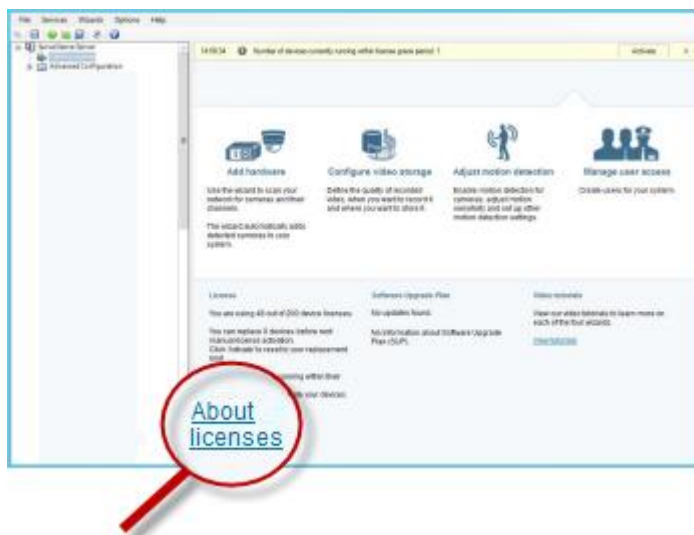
File Services Wizards Options Help

Server/Server Server
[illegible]
Advanced Configuration

14:09:34 Number of devices currently running within license grace period: 1 Activate

Add hardware
Use the wizard to scan your network for cameras and their channels.
The wizard automatically adds detected cameras to user system.

Configure video storage
Define the quality of recorded video, when you want to record it and where you want to store it.

Adjust motion detection
Enable motion detection for cameras, adjust motion sensitivity and set up other motion detection settings.

Manage user access
Create users for your system.

License
You are using 45 out of 200 device licenses.
You can replace 5 devices before next manual license activation. Click 'Activate' to reset to your replacement limit.
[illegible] running within their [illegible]
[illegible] your devices.

Software Upgrade Plan
No updates found.
No information about Software Upgrade Plan (SUP).

Video tutorials
View our video tutorials to learn more on each of the four wizards.
View tutorials

About licenses